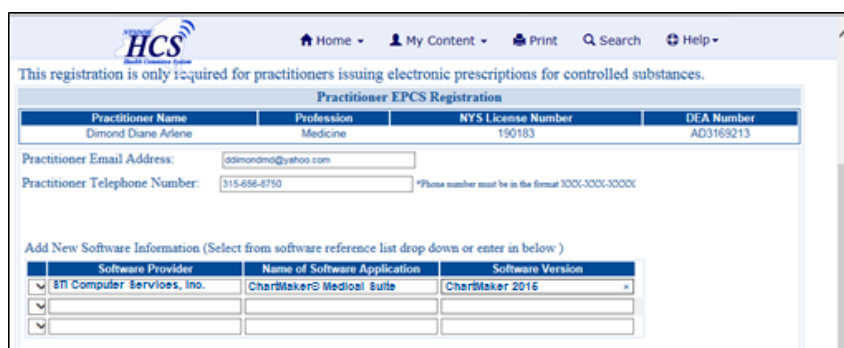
NEWYORK HCS Health Commerce System

Home ▾ My Content ▾ Print Search Help ▾

This registration is only required for practitioners issuing electronic prescriptions for controlled substances.

Practitioner EPCS Registration

| Practitioner Name | Profession | NYS License Number | DEA Number |
|---|---|---|---|
| Dimond Diane Arlene | Medicine | 190183 | AD3169213 |

Practitioner Email Address: ddimondmd@yahoo.com

Practitioner Telephone Number: 315-656-8750 *Phone number must be in the format XXX-XXX-XXXX

Add New Software Information (Select from software reference list drop down or enter in below )

| | Software Provider | Name of Software Application | Software Version |
|---|---|---|---|
| | STI Computer Services, Inc. | ChartMaker® Medical Suite | ChartMaker 2016 × |
| | | | |
| | | | |